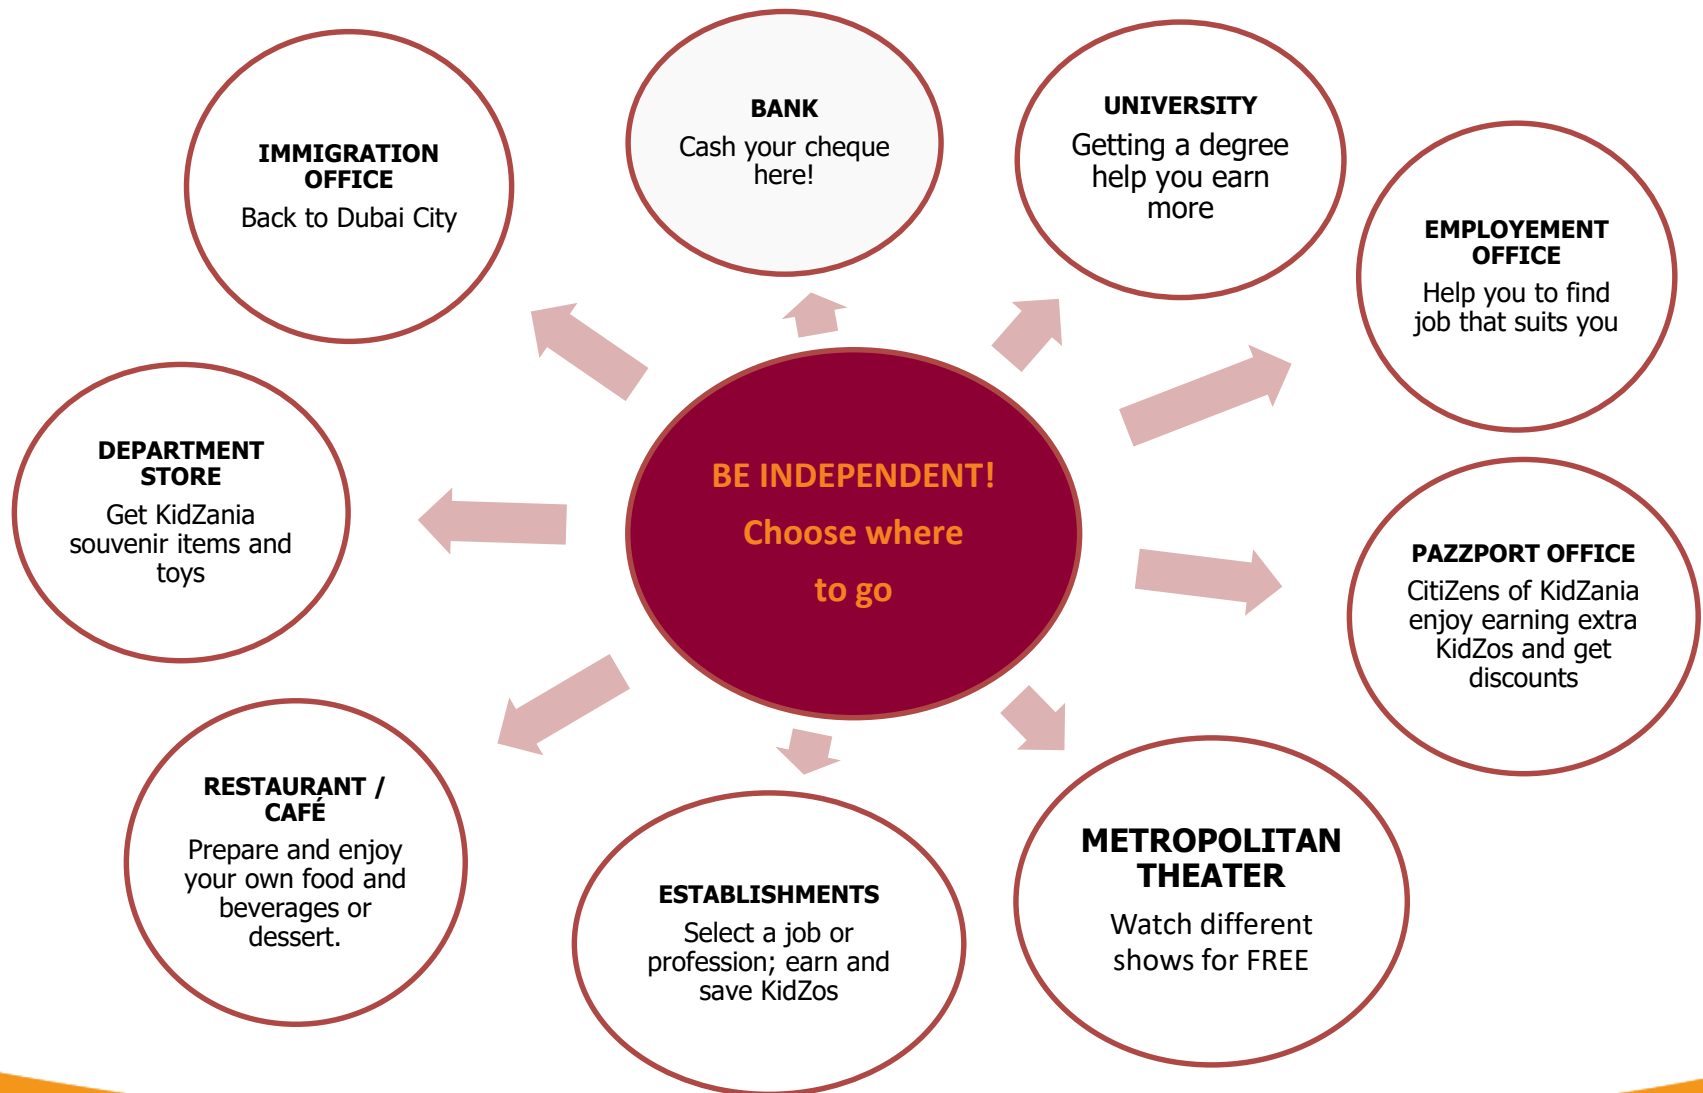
BE INDEPENDENT!

Choose where

to go

IMMIGRATION OFFICE

Back to Dubai City

BANK

Cash your cheque here!

UNIVERSITY

Getting a degree help you earn more

EMPLOYEMENT OFFICE

Help you to find job that suits you

DEPARTMENT STORE

Get KidZania souvenir items and toys

PAZZPORT OFFICE

CitiZens of KidZania enjoy earning extra KidZos and get discounts

RESTAURANT / CAFÉ

Prepare and enjoy your own food and beverages or dessert.

ESTABLISHMENTS

Select a job or profession; earn and save KidZos

METROPOLITAN THEATER

Watch different shows for FREE